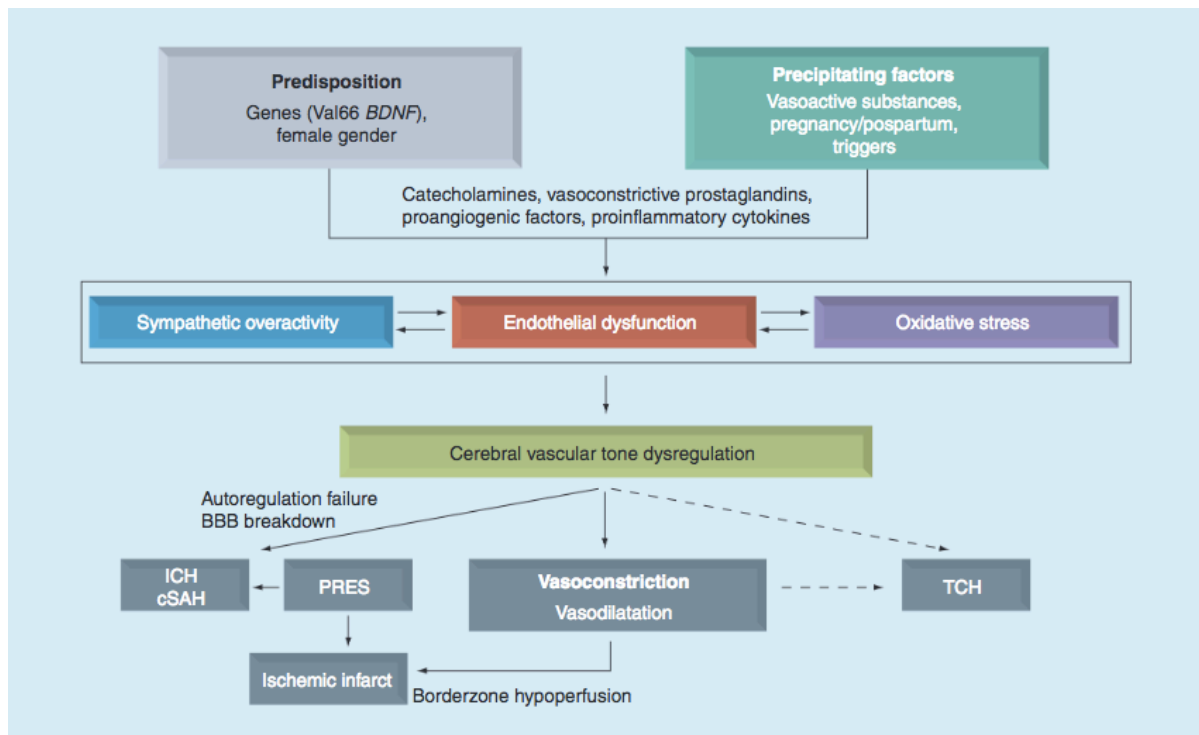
**Predisposition**
Genes (Val66 *BDNF*), female gender

**Precipitating factors**
Vasoactive substances, pregnancy/pospartum, triggers

Catecholamines, vasoconstrictive prostaglandins, proangiogenic factors, proinflammatory cytokines

Sympathetic overactivity

Endothelial dysfunction

Oxidative stress

Cerebral vascular tone dysregulation

Autoregulation failure
BBB breakdown

ICH
cSAH

PRES

**Vasoconstriction**
Vasodilatation

TCH

Ischemic infarct

Borderzone hypoperfusion